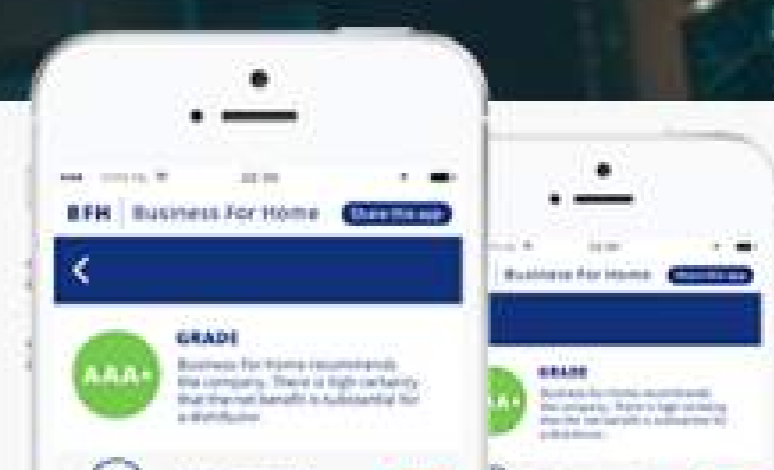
BFH | Business For Home
Share the app

GRADE
AAA+
Business For Home recommends the company. There is high certainty that the net benefit is substantial for a distributor.

Business For Home
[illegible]
GRADE
AAA+
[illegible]